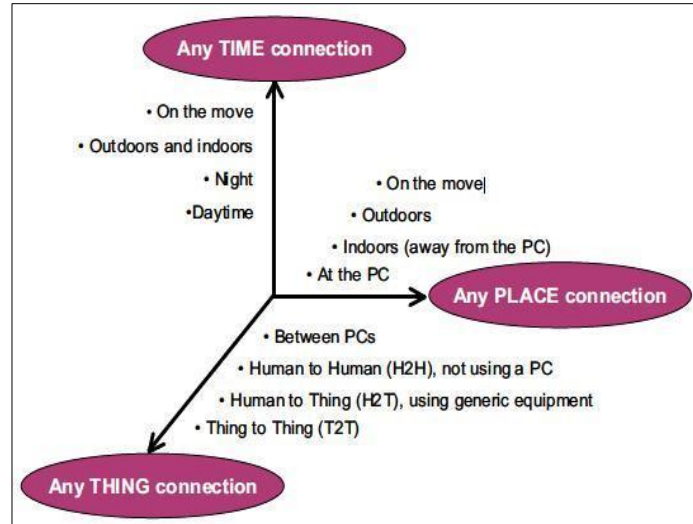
Any TIME connection

• On the move

• Outdoors and indoors

• Night

•Daytime

• On the move

• Outdoors

• Indoors (away from the PC)

• At the PC

Any PLACE connection

• Between PCs

• Human to Human (H2H), not using a PC

• Human to Thing (H2T), using generic equipment

• Thing to Thing (T2T)

Any THING connection